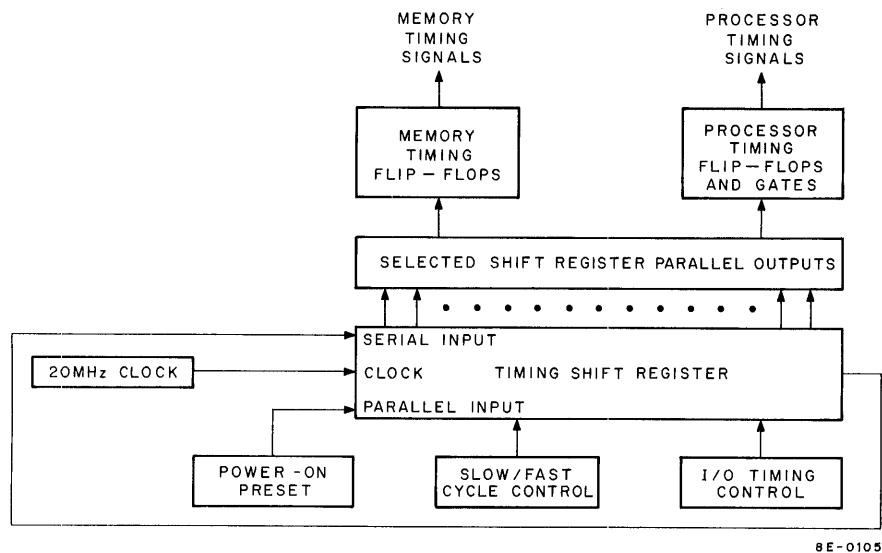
MEMORY TIMING SIGNALS

PROCESSOR TIMING SIGNALS

MEMORY TIMING FLIP — FLOPS

PROCESSOR TIMING FLIP—FLOPS AND GATES

SELECTED SHIFT REGISTER PARALLEL OUTPUTS

SERIAL INPUT

20MHz CLOCK

CLOCK

TIMING SHIFT REGISTER

PARALLEL INPUT

POWER -ON PRESET

SLOW/FAST CYCLE CONTROL

I/O TIMING CONTROL

8E-0105